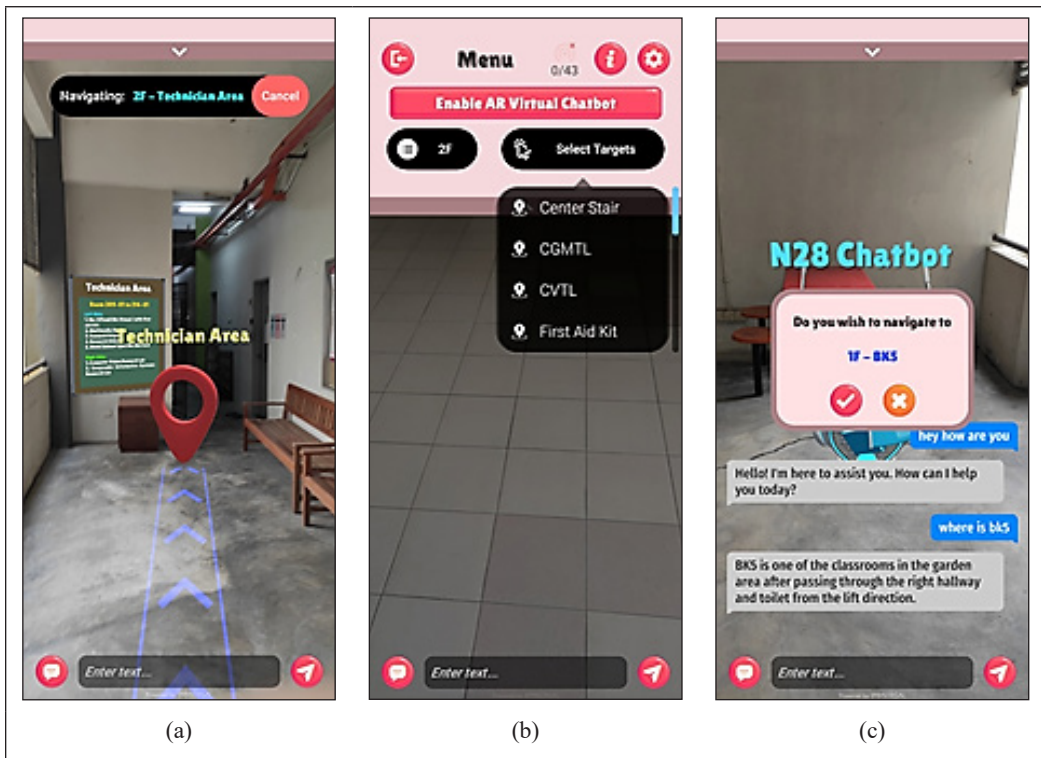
Navigating: 2F - Technician Area Cancel

Technician Area

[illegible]

Technician Area

Enter text...

(a)

Menu 0/43

Enable AR Virtual Chatbot

2F Select Targets

Center Stair

CGMTL

CVTL

First Aid Kit

Enter text...

(b)

N28 Chatbot

Do you wish to navigate to

1F - BK5

hey how are you

Hello! I'm here to assist you. How can I help you today?

where is bk5

BK5 is one of the classrooms in the garden area after passing through the right hallway and toilet from the lift direction.

Enter text...

(c)